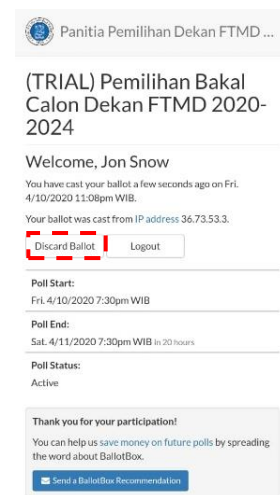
Panitia Pemilihan Dekan FTMD ...

(TRIAL) Pemilihan Bakal Calon Dekan FTMD 2020-2024

Welcome, Jon Snow

You have cast your ballot a few seconds ago on Fri. 4/10/2020 11:08pm WIB.

Your ballot was cast from IP address 36.73.53.3.

Discard Ballot
Logout

Poll Start:
Fri. 4/10/2020 7:30pm WIB

Poll End:
Sat. 4/11/2020 7:30pm WIB in 20 hours

Poll Status:
Active

Thank you for your participation!

You can help us save money on future polls by spreading the word about BallotBox.

Send a BallotBox Recommendation